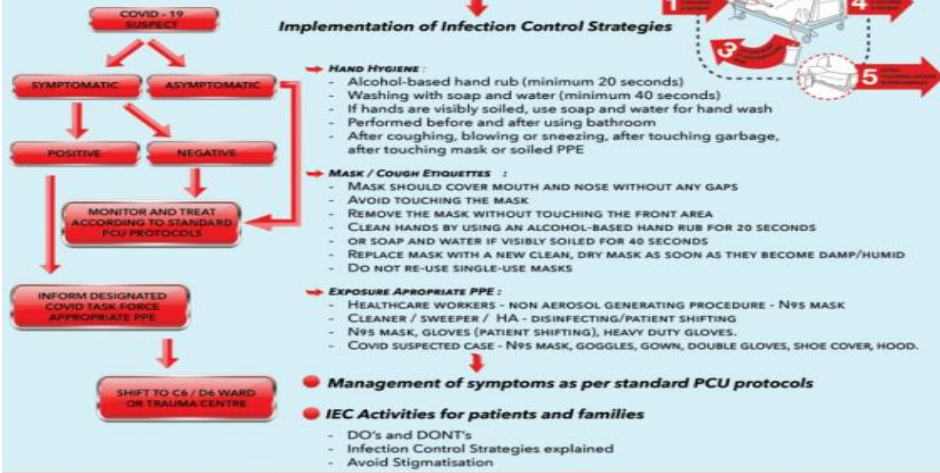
COVID - 19 SUSPECT

SYMPTOMATIC

ASYMPTOMATIC

POSITIVE

NEGATIVE

MONITOR AND TREAT ACCORDING TO STANDARD PCU PROTOCOLS

INFORM DESIGNATED COVID TASK FORCE APPROPRIATE PPE

SHIFT TO C6 / D6 WARD OR TRAUMA CENTRE

Implementation of Infection Control Strategies

1 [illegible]

3

4 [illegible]

5 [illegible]

HAND HYGIENE :
- Alcohol-based hand rub (minimum 20 seconds)
- Washing with soap and water (minimum 40 seconds)
- If hands are visibly soiled, use soap and water for hand wash
- Performed before and after using bathroom
- After coughing, blowing or sneezing, after touching garbage, after touching mask or soiled PPE

MASK / COUGH ETIQUETTES :
- MASK SHOULD COVER MOUTH AND NOSE WITHOUT ANY GAPS
- AVOID TOUCHING THE MASK
- REMOVE THE MASK WITHOUT TOUCHING THE FRONT AREA
- CLEAN HANDS BY USING AN ALCOHOL-BASED HAND RUB FOR 20 SECONDS
- OR SOAP AND WATER IF VISIBLY SOILED FOR 40 SECONDS
- REPLACE MASK WITH A NEW CLEAN, DRY MASK AS SOON AS THEY BECOME DAMP/HUMID
- DO NOT RE-USE SINGLE-USE MASKS

EXPOSURE APROPRIATE PPE :
- HEALTHCARE WORKERS - NON AEROSOL GENERATING PROCEDURE - N95 MASK
- CLEANER / SWEEPER / HA - DISINFECTING/PATIENT SHIFTING
- N95 MASK, GLOVES (PATIENT SHIFTING), HEAVY DUTY GLOVES.
- COVID SUSPECTED CASE - N95 MASK, GOGGLES, GOWN, DOUBLE GLOVES, SHOE COVER, HOOD.

Management of symptoms as per standard PCU protocols

IEC Activities for patients and families
- DO's and DONT's
- Infection Control Strategies explained
- Avoid Stigmatisation